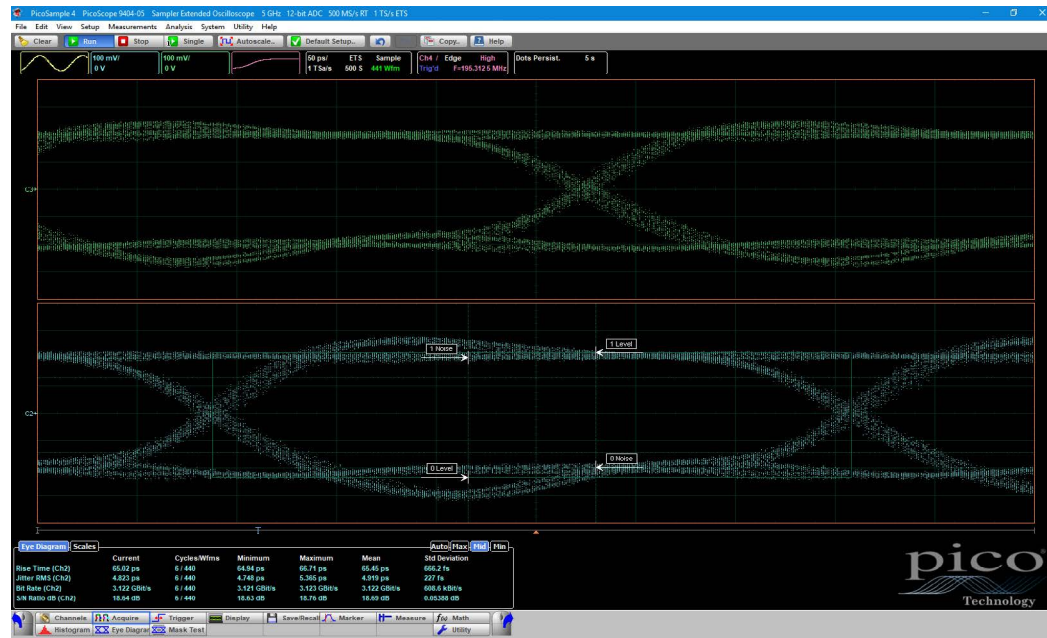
PicoSample 4 PicoScope 9404-05 Sampler Extended Oscilloscope 5 GHz 12-bit ADC 500 MS/s RT 1 TS/s ETS
File Edit View Setup Measurements Analysis System Utility Help
Clear Run Stop Single Autoscale... Default Setup... Copy... Help

100 mV/ 0 V
100 mV/ 0 V
50 ps/ 1 TSa/s ETS 500 S Sample 441 Wfm
Ch4 / Edge Trig'd High F=195.3125 MHz
Dots Persist. 5 s

C3

1 Noise
1 Level
C2
0 Level
0 Noise

Eye Diagram Scales
Auto Max Mid Min

| | Current | Cycles/Wfms | Minimum | Maximum | Mean | Std Deviation |
|---|---|---|---|---|---|---|
| Rise Time (Ch2) | 65.02 ps | 6 / 440 | 64.94 ps | 66.71 ps | 65.45 ps | 666.2 fs |
| Jitter RMS (Ch2) | 4.823 ps | 6 / 440 | 4.748 ps | 5.365 ps | 4.919 ps | 227 fs |
| Bit Rate (Ch2) | 3.122 GBit/s | 6 / 440 | 3.121 GBit/s | 3.123 GBit/s | 3.122 GBit/s | 608.6 kBit/s |
| S/N Ratio dB (Ch2) | 18.64 dB | 6 / 440 | 18.63 dB | 18.76 dB | 18.69 dB | 0.05388 dB |

pico Technology

Channels Acquire Trigger Display Save/Recall Marker Measure Math
Histogram Eye Diagram Mask Test Utility